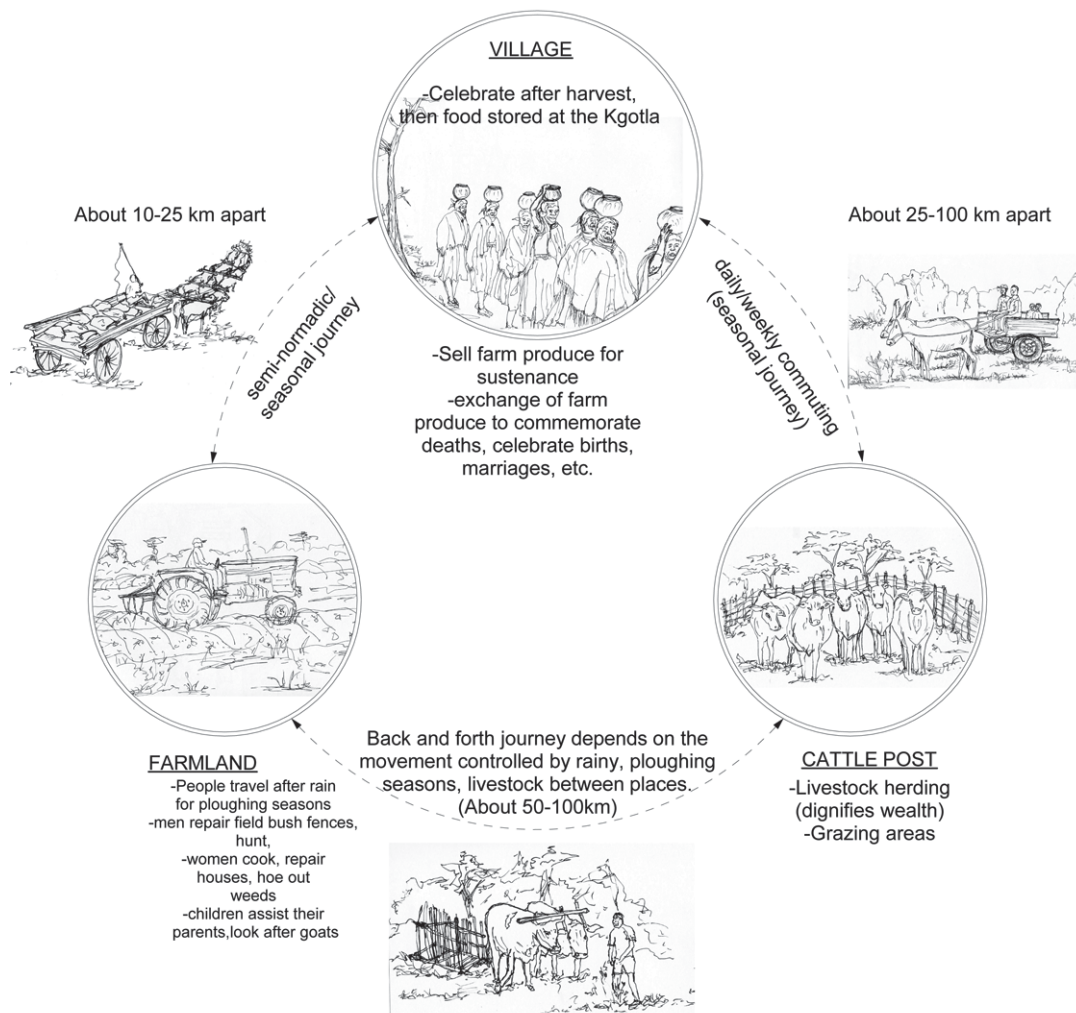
VILLAGE

-Celebrate after harvest, then food stored at the Kgotla

About 10-25 km apart

About 25-100 km apart

semi-normadic/ seasonal journey

daily/weekly commuting (seasonal journey)

-Sell farm produce for sustenance
-exchange of farm produce to commemorate deaths, celebrate births, marriages, etc.

Back and forth journey depends on the movement controlled by rainy, ploughing seasons, livestock between places. (About 50-100km)

FARMLAND
-People travel after rain for ploughing seasons
-men repair field bush fences, hunt,
-women cook, repair houses, hoe out weeds
-children assist their parents,look after goats

CATTLE POST
-Livestock herding (dignifies wealth)
-Grazing areas